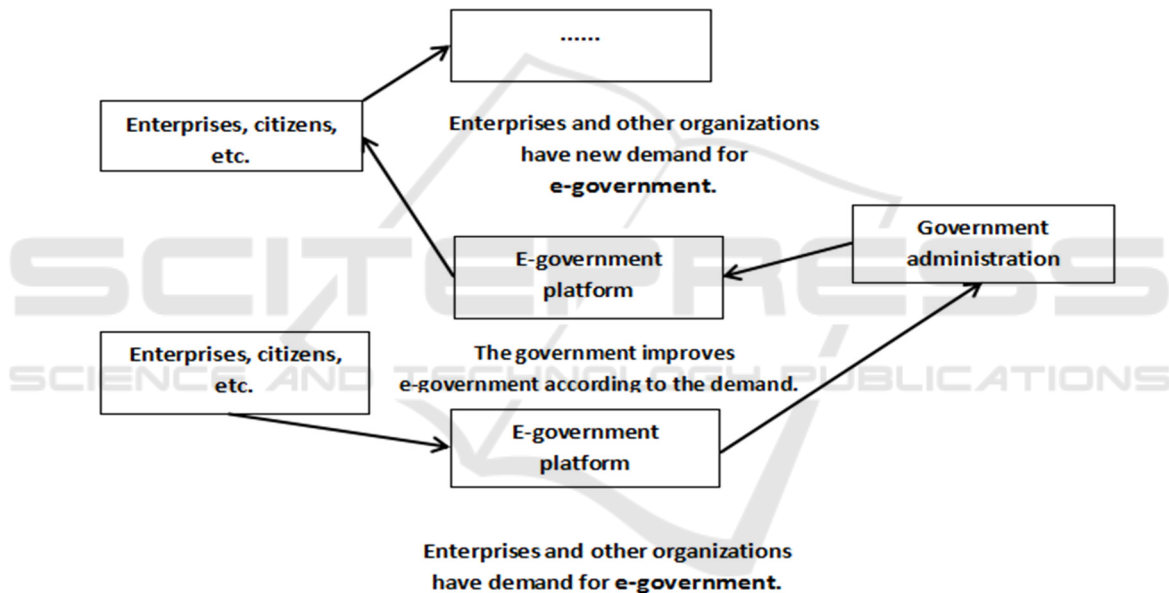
......

Enterprises, citizens, etc.

Enterprises and other organizations have new demand for e-government.

Government administration

E-government platform

Enterprises, citizens, etc.

The government improves e-government according to the demand.

E-government platform

Enterprises and other organizations have demand for e-government.

SCITEPRESS
SCIENCE AND TECHNOLOGY PUBLICATIONS